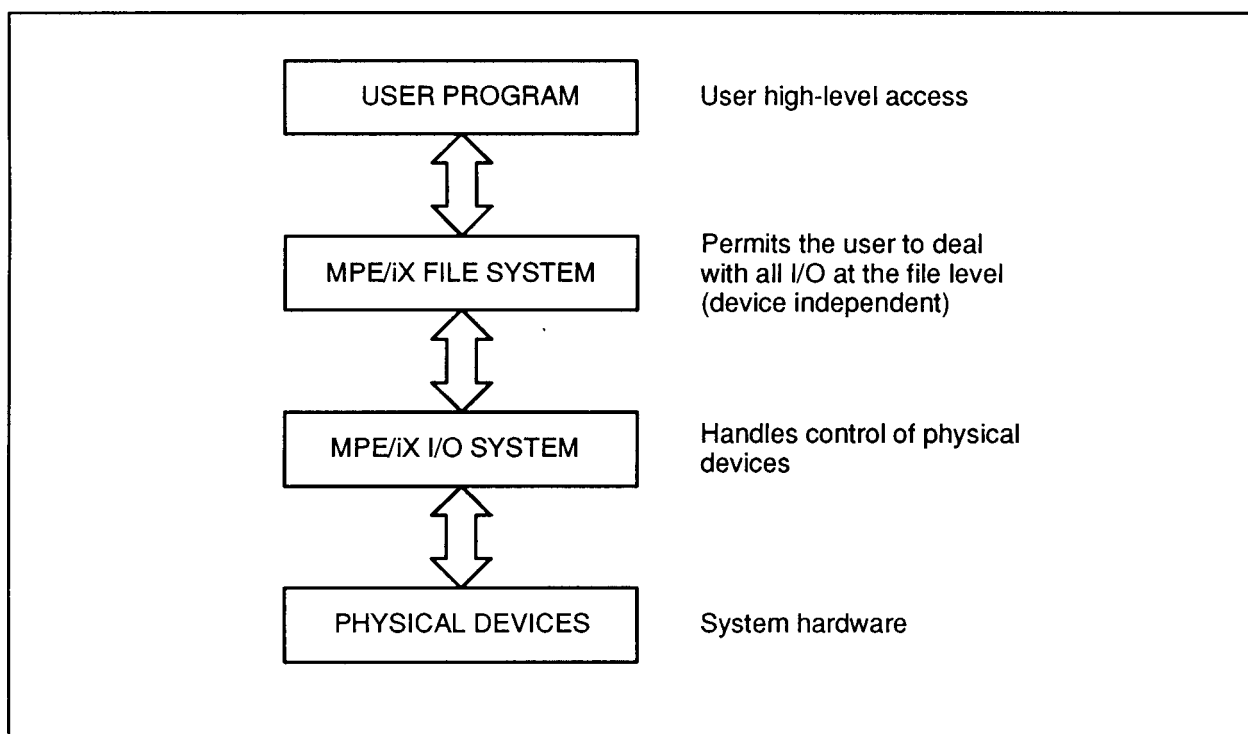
USER PROGRAM

User high-level access

MPE/iX FILE SYSTEM

Permits the user to deal with all I/O at the file level (device independent)

MPE/iX I/O SYSTEM

Handles control of physical devices

PHYSICAL DEVICES

System hardware